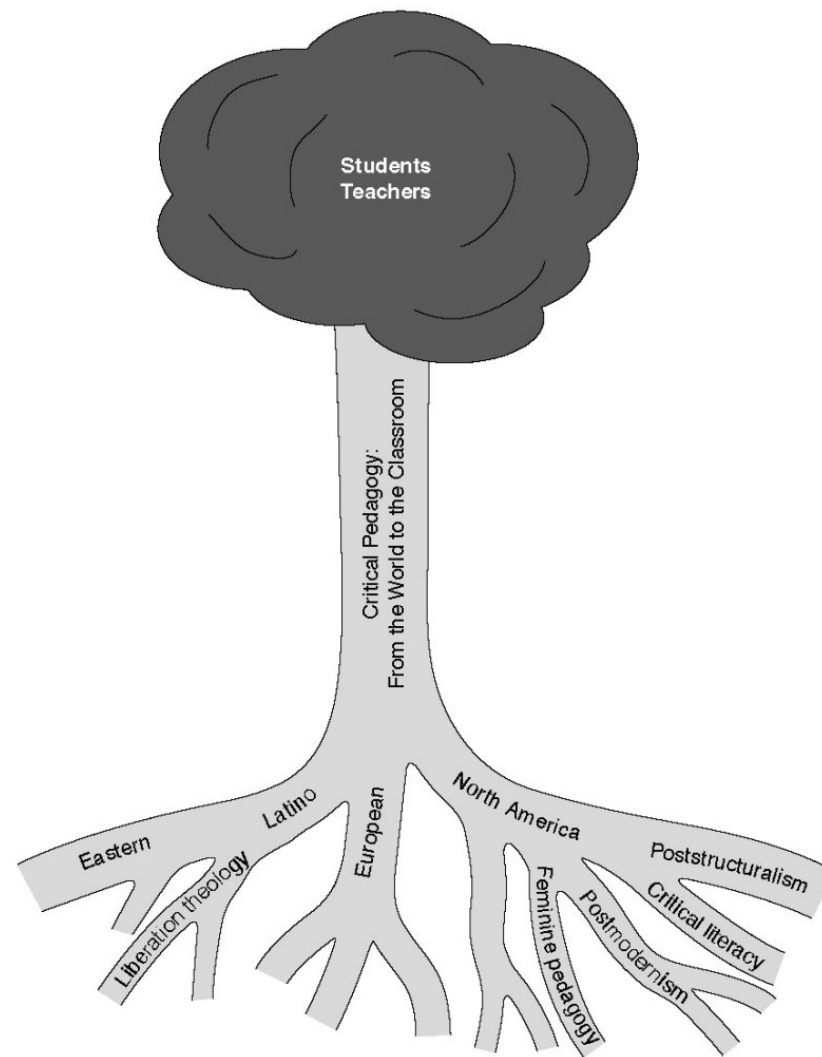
Students
Teachers

Critical Pedagogy:
From the World to the Classroom

Eastern

Liberation theology

Latino

European

North America

Feminine pedagogy

Postmodernism

Critical literacy

Poststructuralism